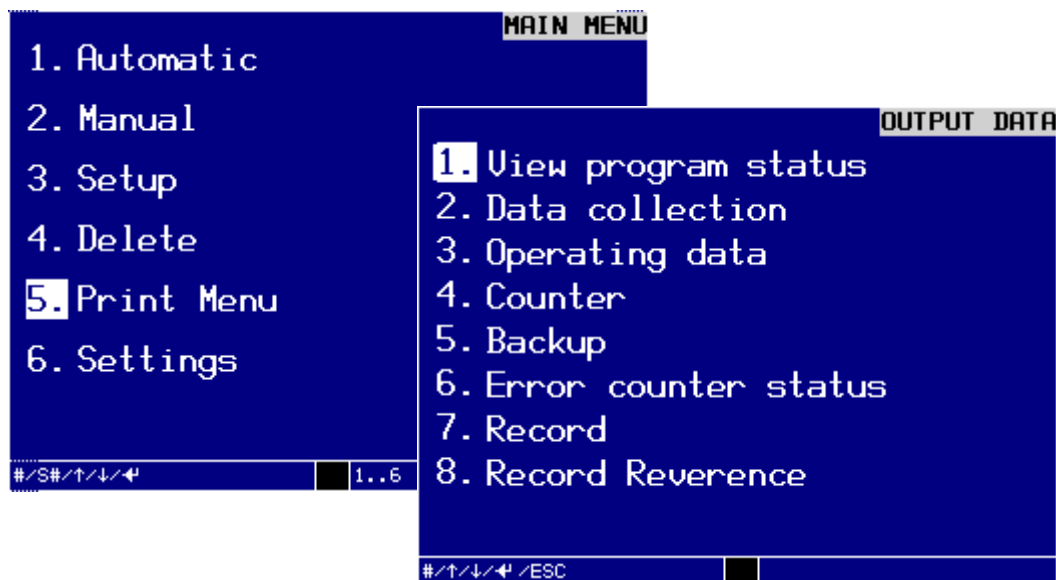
MAIN MENU
1. Automatic
2. Manual
3. Setup
4. Delete
5. Print Menu
6. Settings

#/S#/↑/↓/↵ 1..6

OUTPUT DATA
1. View program status
2. Data collection
3. Operating data
4. Counter
5. Backup
6. Error counter status
7. Record
8. Record Reverence

#/↑/↓/↵ /ESC